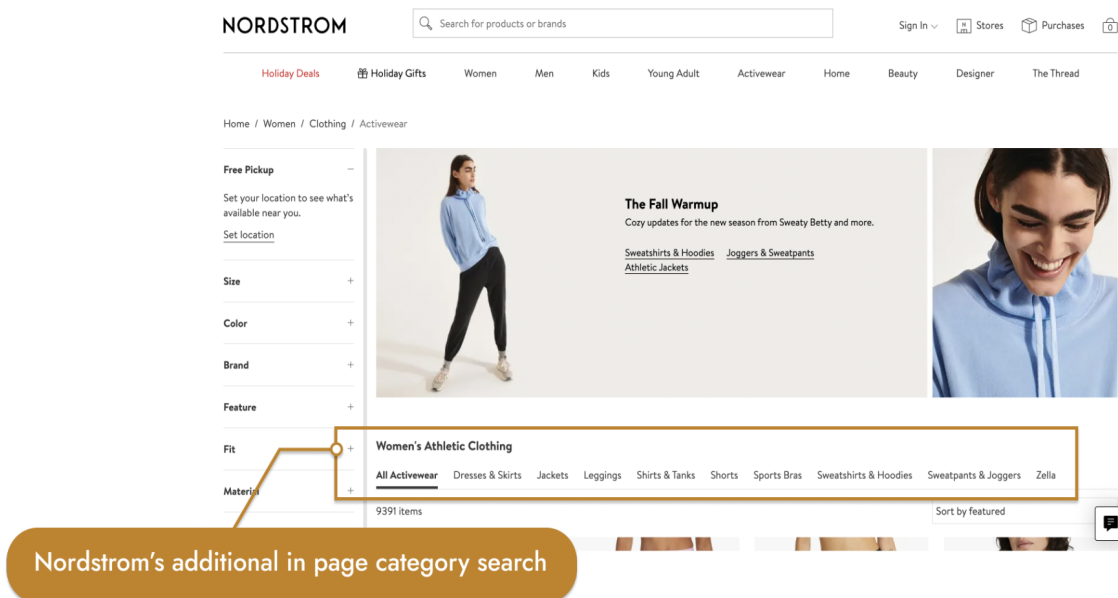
NORDSTROM

Search for products or brands

Sign In

Stores

Purchases

0

Holiday Deals

Holiday Gifts

Women

Men

Kids

Young Adult

Activewear

Home

Beauty

Designer

The Thread

Home / Women / Clothing / Activewear

Free Pickup

Set your location to see what's available near you.

Set location

Size

Color

Brand

Feature

Fit

Materi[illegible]

The Fall Warmup

Cozy updates for the new season from Sweaty Betty and more.

Sweatshirts & Hoodies Joggers & Sweatpants Athletic Jackets

Women's Athletic Clothing

All Activewear Dresses & Skirts Jackets Leggings Shirts & Tanks Shorts Sports Bras Sweatshirts & Hoodies Sweatpants & Joggers Zella

9391 items

Sort by featured

Nordstrom's additional in page category search